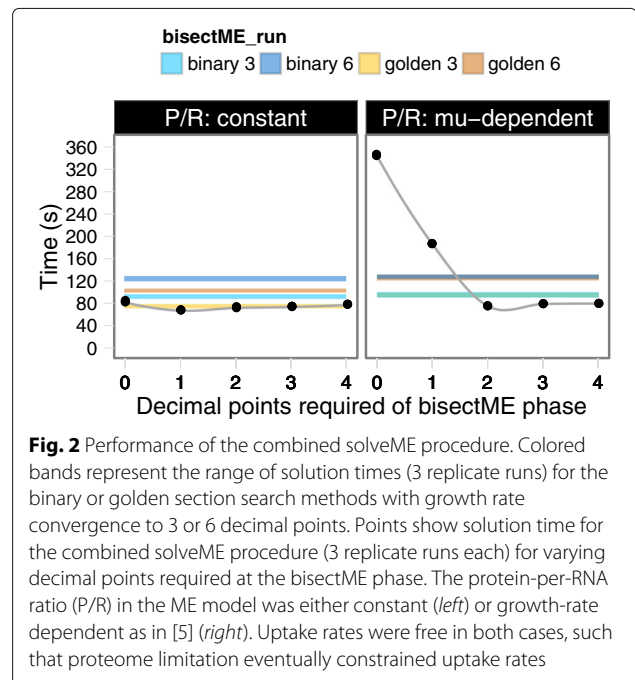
bisectME_run
binary 3 binary 6 golden 3 golden 6

P/R: constant

P/R: mu−dependent

Time (s)

360
320
280
240
200
160
120
80
40
0

0 1 2 3 4 0 1 2 3 4

Decimal points required of bisectME phase

**Fig. 2** Performance of the combined solveME procedure. Colored bands represent the range of solution times (3 replicate runs) for the binary or golden section search methods with growth rate convergence to 3 or 6 decimal points. Points show solution time for the combined solveME procedure (3 replicate runs each) for varying decimal points required at the bisectME phase. The protein-per-RNA ratio (P/R) in the ME model was either constant (*left*) or growth-rate dependent as in [5] (*right*). Uptake rates were free in both cases, such that proteome limitation eventually constrained uptake rates